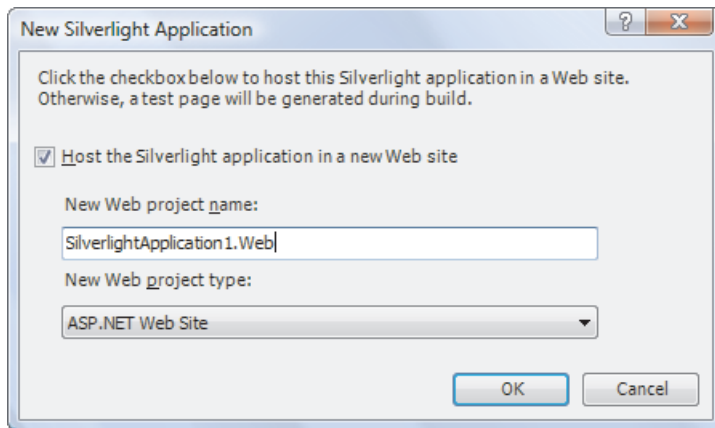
New Silverlight Application

?

X

Click the checkbox below to host this Silverlight application in a Web site. Otherwise, a test page will be generated during build.

Host the Silverlight application in a new Web site

New Web project name:

SilverlightApplication1.Web

New Web project type:

ASP.NET Web Site

OK

Cancel